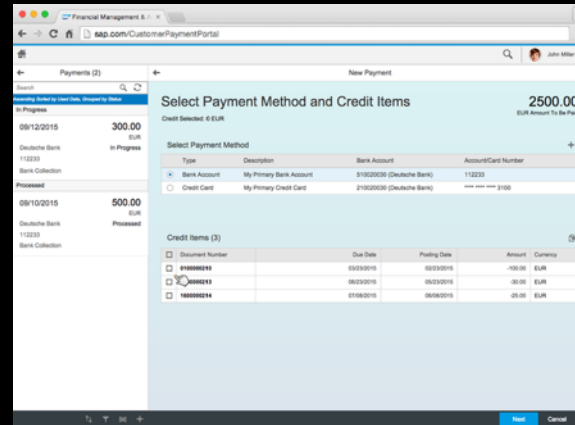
Financial Management & A ×

sap.com/CustomerPaymentPortal

John Miller

Payments (2)

Search

Ascending Sorted by Used Date, Grouped by Status

In Progress

09/12/2015

300.00

EUR

Deutsche Bank

In Progress

112233

Bank Collection

Processed

09/10/2015

500.00

EUR

Deutsche Bank

Processed

112233

Bank Collection

New Payment

Select Payment Method and Credit Items

Credit Selected: 0 EUR

2500.00

EUR Amount To Be Paid

Select Payment Method

| | Type | Description | Bank Account | Account/Card Number |
|---|---|---|---|---|
| ● | Bank Account | My Primary Bank Account | 510020030 (Deutsche Bank) | 112233 |
| ○ | Credit Card | My Primary Credit Card | 210020030 (Deutsche Bank) | **** **** **** 3100 |

Credit Items (3)

| | Document Number | Due Date | Posting Date | Amount | Currency |
|---|---|---|---|---|---|
| ☐ | 0100000210 | 03/23/2015 | 02/23/2015 | -100.00 | EUR |
| ☐ | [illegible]0000213 | 06/23/2015 | 05/23/2015 | -30.00 | EUR |
| ☐ | 1600000214 | 07/08/2015 | 06/08/2015 | -25.00 | EUR |

Next

Cancel